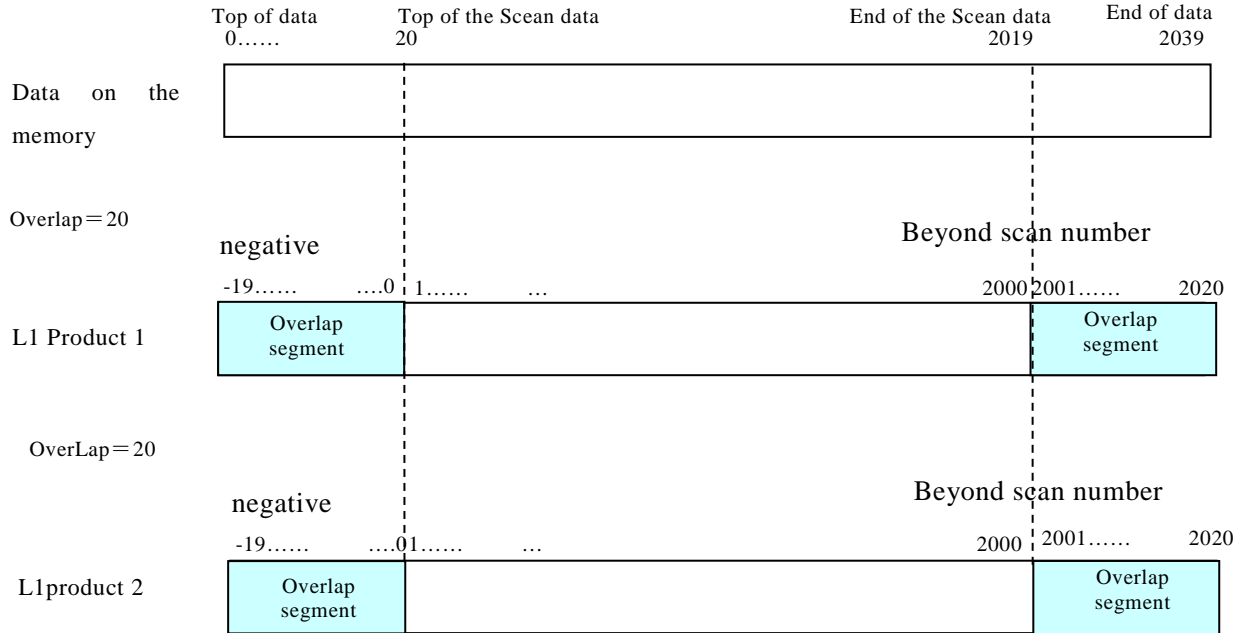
Top of data
0……

Top of the Scean data
20

End of the Scean data
2019

End of data
2039

Data on the memory

Overlap＝20

negative

Beyond scan number

-19…… ….0 1…… … 2000 2001…… 2020

L1 Product 1

Overlap segment

Overlap segment

OverLap＝20

negative

Beyond scan number

-19…… ….01…… … 2000 2001…… 2020

L1product 2

Overlap segment

Overlap segment